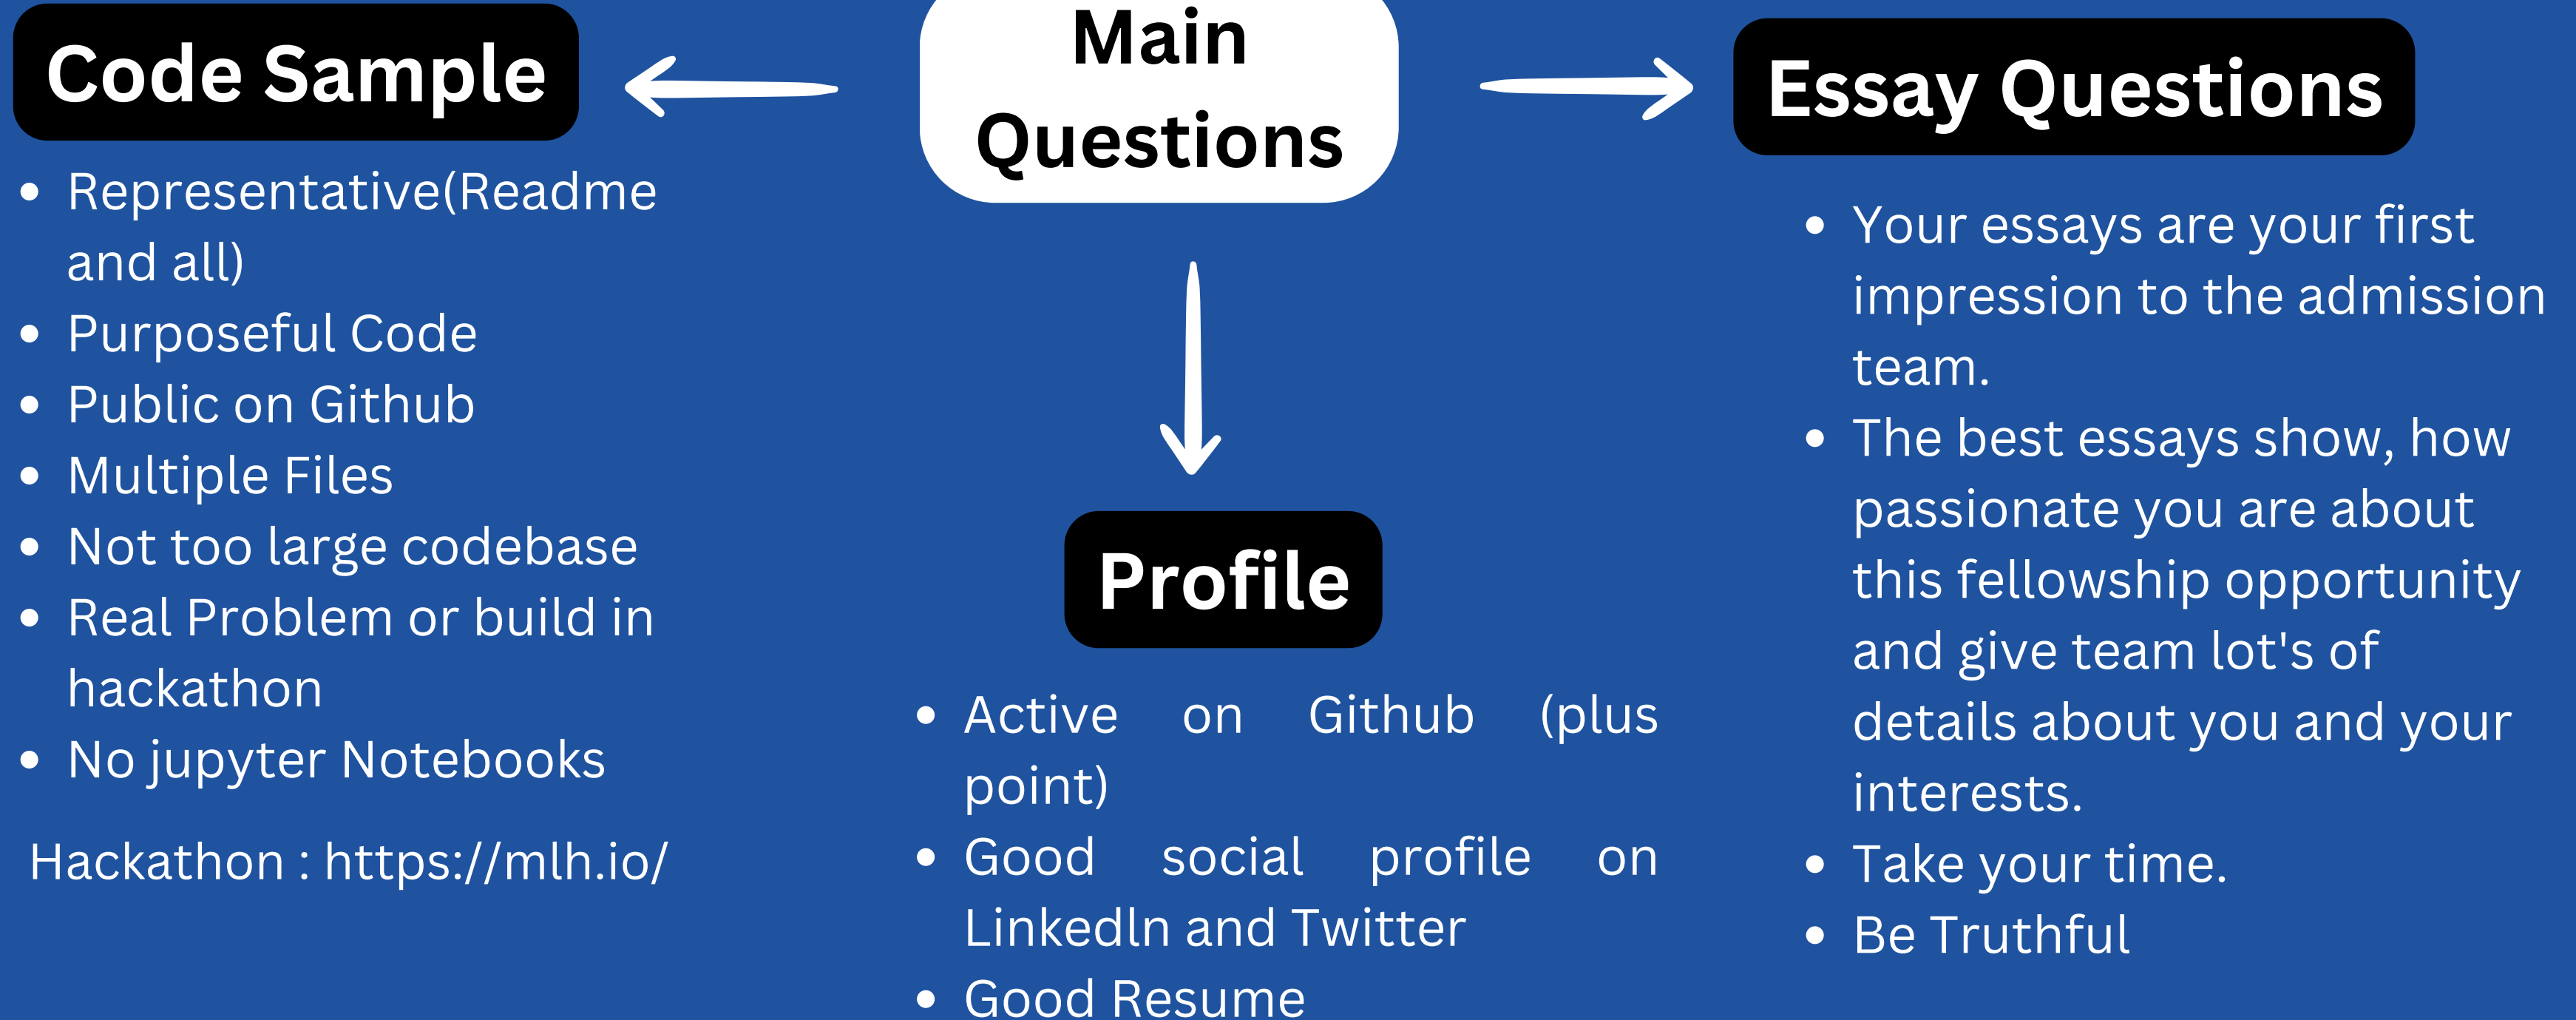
Main Questions

Code Sample

- Representative(Readme and all)
- Purposeful Code
- Public on Github
- Multiple Files
- Not too large codebase
- Real Problem or build in hackathon
- No jupyter Notebooks

Hackathon : https://mlh.io/

Profile

- Active on Github (plus point)
- Good social profile on LinkedIn and Twitter
- Good Resume

Essay Questions

- Your essays are your first impression to the admission team.
- The best essays show, how passionate you are about this fellowship opportunity and give team lot's of details about you and your interests.
- Take your time.
- Be Truthful